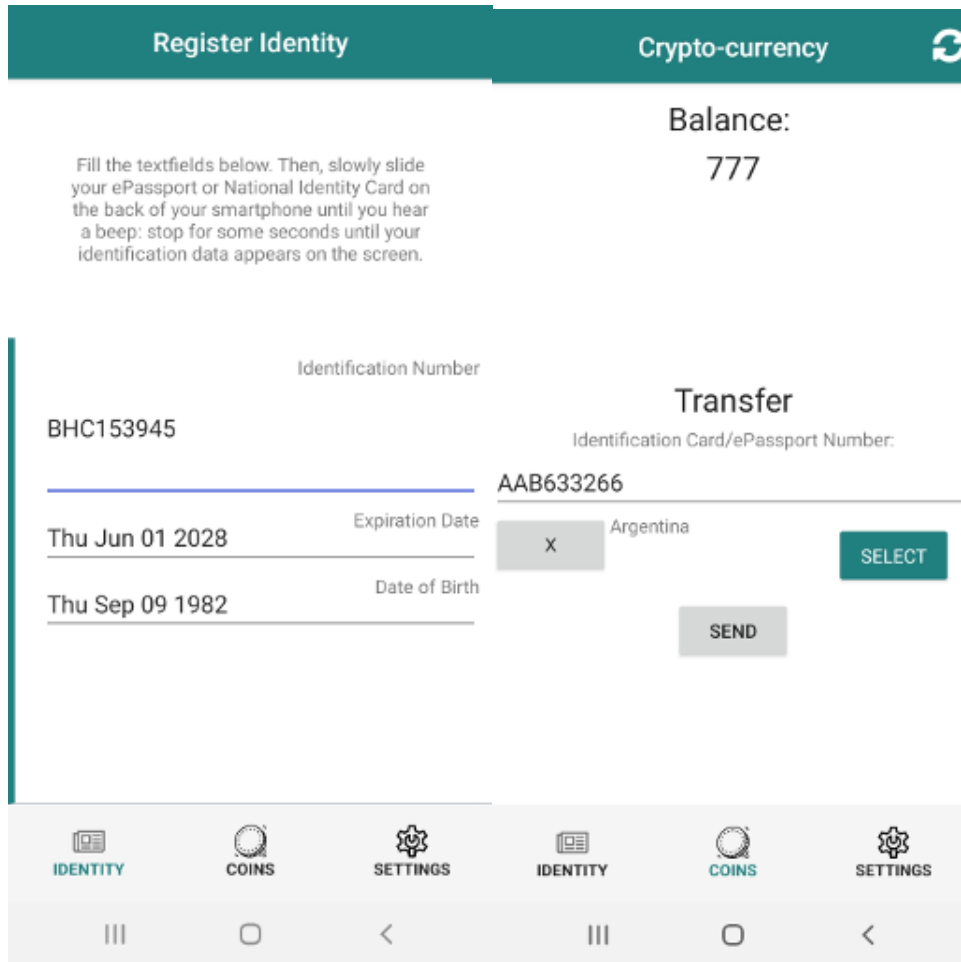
Register Identity

Fill the textfields below. Then, slowly slide your ePassport or National Identity Card on the back of your smartphone until you hear a beep: stop for some seconds until your identification data appears on the screen.

Identification Number
BHC153945

Expiration Date
Thu Jun 01 2028

Date of Birth
Thu Sep 09 1982

IDENTITY
COINS
SETTINGS

Crypto-currency

Balance:
777

Transfer
Identification Card/ePassport Number:
AAB633266

X
Argentina
SELECT

SEND

IDENTITY
COINS
SETTINGS